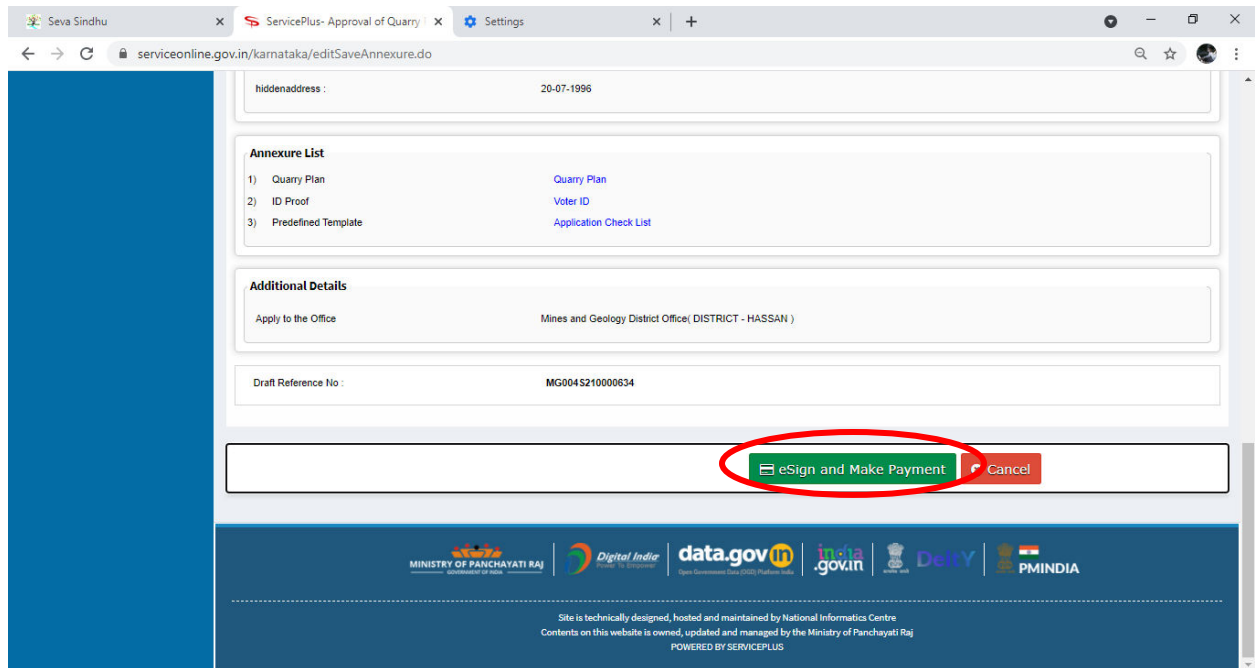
Seva Sindhu
ServicePlus- Approval of Quarry
Settings
serviceonline.gov.in/karnataka/editSaveAnnexure.do

hiddenaddress : 20-07-1996

Annexure List

| 1) | Quarry Plan | Quarry Plan |
|---|---|---|
| 2) | ID Proof | Voter ID |
| 3) | Predefined Template | Application Check List |

Additional Details

Apply to the Office Mines and Geology District Office( DISTRICT - HASSAN )

Draft Reference No : MG004S210000634

eSign and Make Payment
Cancel

MINISTRY OF PANCHAYATI RAJ
GOVERNMENT OF INDIA
Digital India
Power To Empower
data.gov.in
Open Government Data (OGD) Platform India
india.gov.in
DeitY
PMINDIA

Site is technically designed, hosted and maintained by National Informatics Centre
Contents on this website is owned, updated and managed by the Ministry of Panchayati Raj
POWERED BY SERVICEPLUS